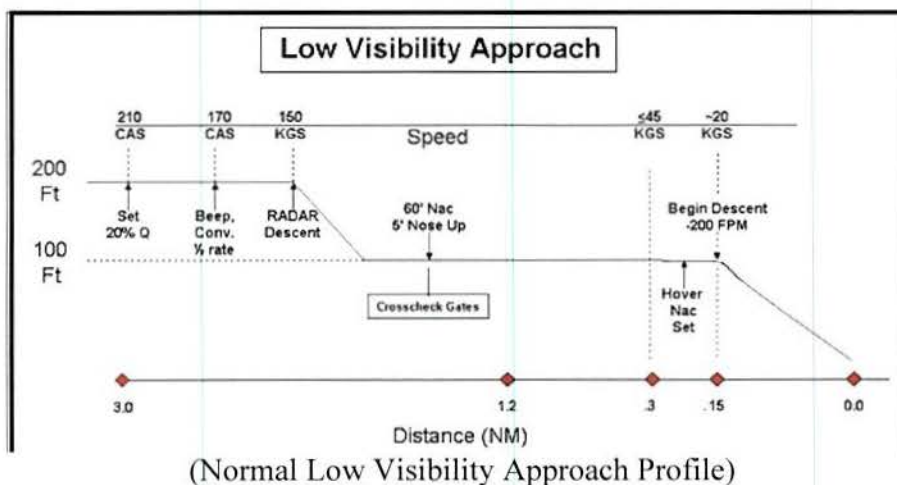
Low Visibility Approach

210 CAS
170 CAS
150 KGS
Speed
≤45 KGS
~20 KGS

200 Ft
100 Ft

Set 20% Q
Beep, Conv. ½ rate
RADAR Descent
60° Nac 5° Nose Up
Begin Descent -200 FPM
Crosscheck Gates
Hover Nac Set

3.0
1.2
.3
.15
0.0
Distance (NM)

(Normal Low Visibility Approach Profile)